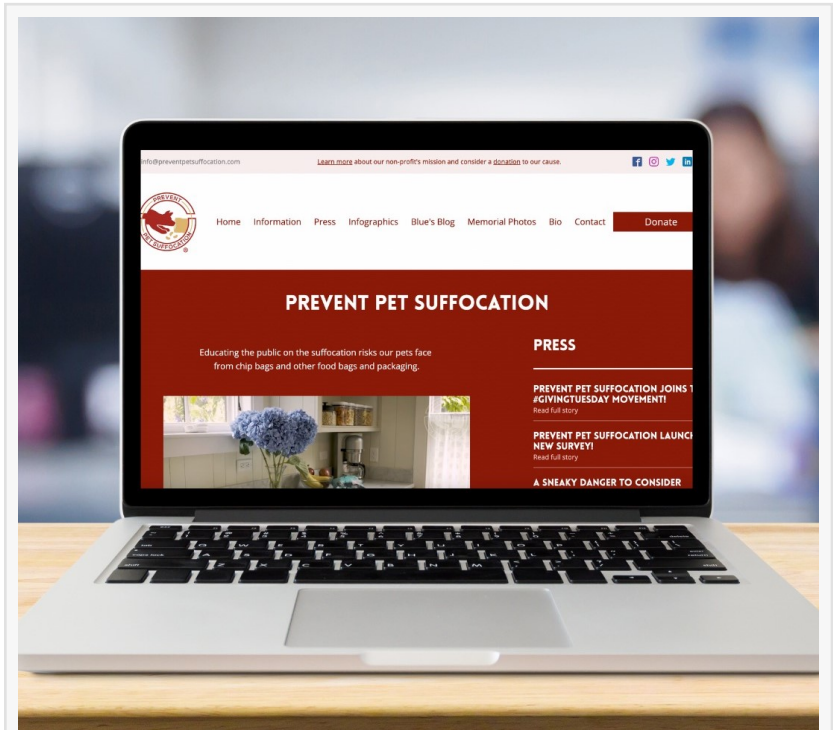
info@preventpetsuffocation.com

Learn more about our non-profit's mission and consider a donation to our cause.

PREVENT PET SUFFOCATION ®

Home Information Press Infographics Blue's Blog Memorial Photos Bio Contact Donate

PREVENT PET SUFFOCATION

Educating the public on the suffocation risks our pets face from chip bags and other food bags and packaging.

PRESS

PREVENT PET SUFFOCATION JOINS T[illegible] #GIVINGTUESDAY MOVEMENT!
Read full story

PREVENT PET SUFFOCATION LAUNC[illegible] NEW SURVEY!
Read full story

A SNEAKY DANGER TO CONSIDER